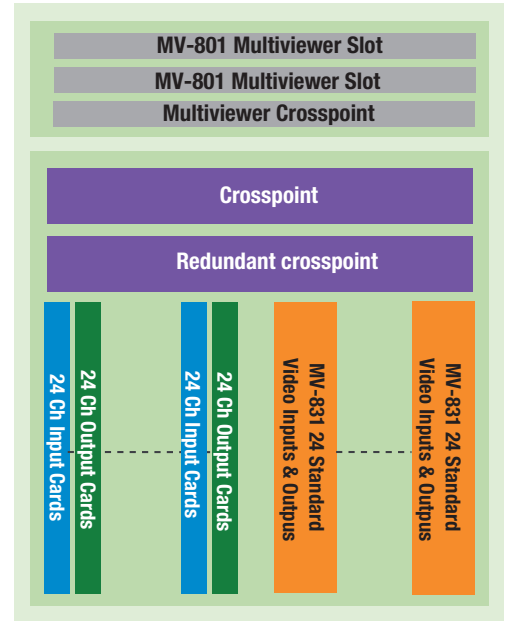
MV-801 Multiviewer Slot
MV-801 Multiviewer Slot
Multiviewer Crosspoint

Crosspoint

Redundant crosspoint

24 Ch Input Cards
24 Ch Output Cards
24 Ch Input Cards
24 Ch Output Cards
MV-831 24 Standard Video Inputs & Outpus
MV-831 24 Standard Video Inputs & Outpus